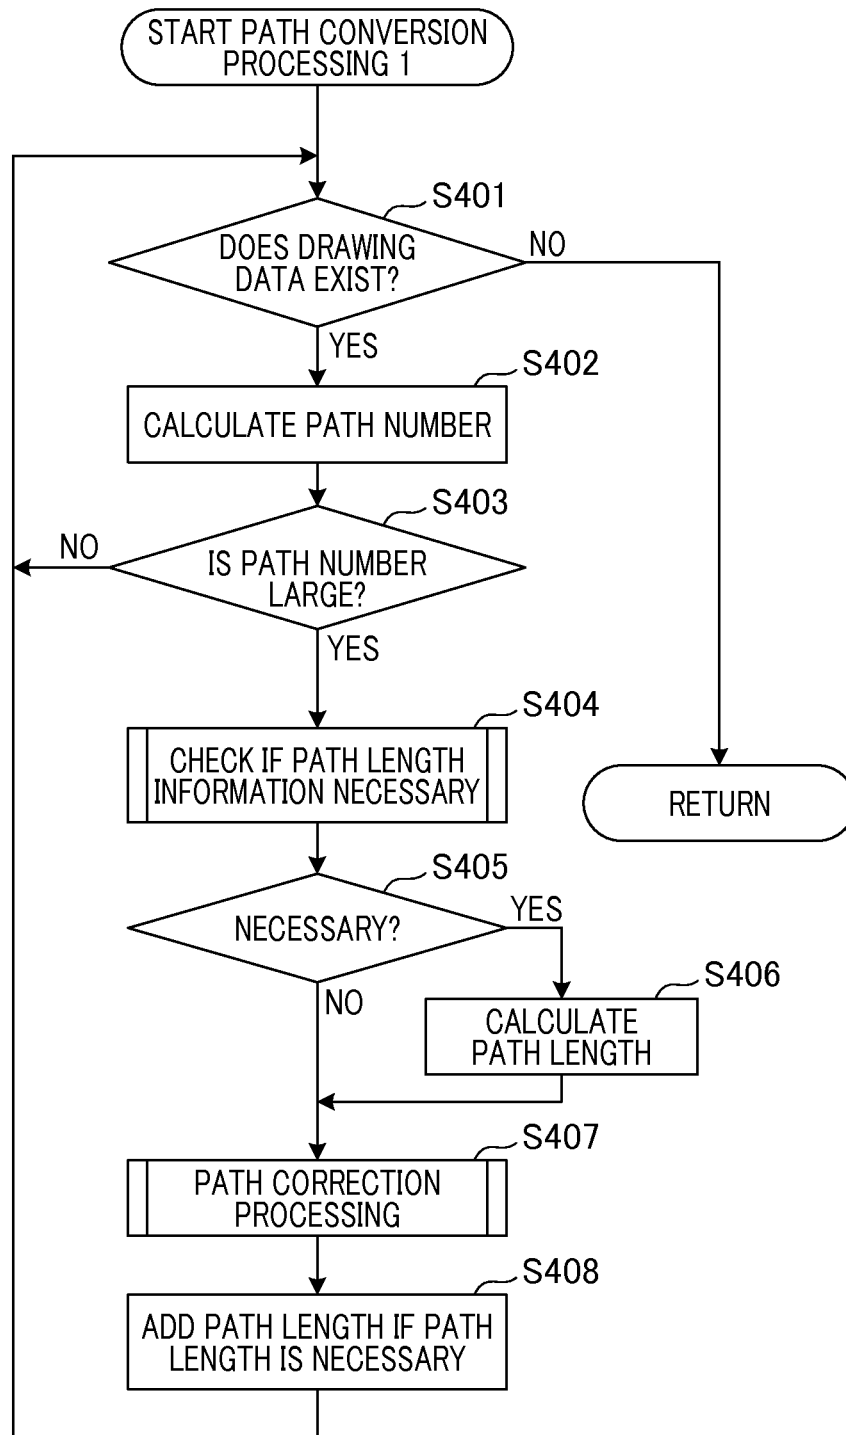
START PATH CONVERSION PROCESSING 1

S401

DOES DRAWING DATA EXIST?

NO

YES

S402

CALCULATE PATH NUMBER

S403

NO

IS PATH NUMBER LARGE?

YES

S404

CHECK IF PATH LENGTH INFORMATION NECESSARY

RETURN

S405

NECESSARY?

YES

S406

NO

CALCULATE PATH LENGTH

S407

PATH CORRECTION PROCESSING

S408

ADD PATH LENGTH IF PATH LENGTH IS NECESSARY